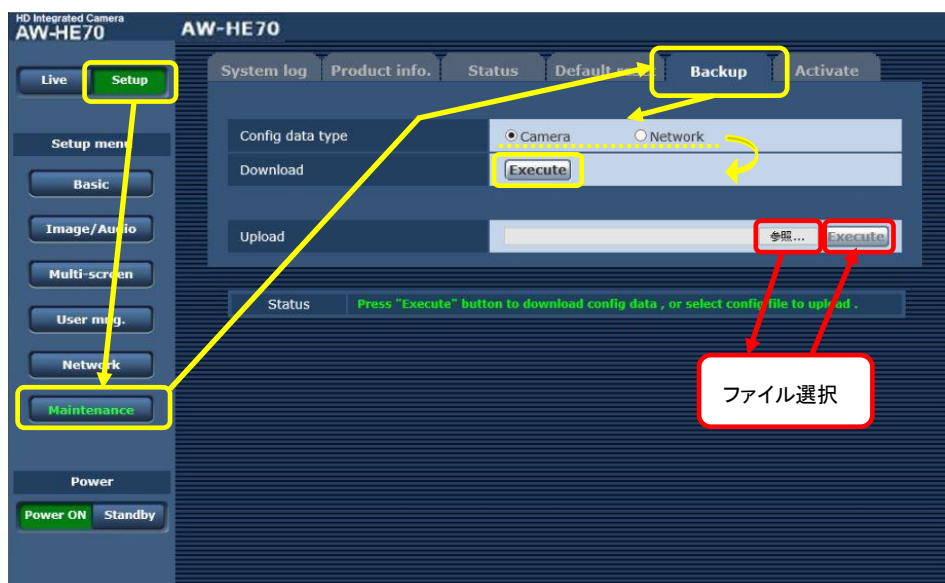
HD Integrated Camera
AW-HE70

AW-HE70

Live Setup

Setup menu

Basic

Image/Audio

Multi-screen

User mng.

Network

Maintenance

Power

Power ON Standby

System log | Product info. | Status | Default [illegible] | Backup | Activate

Config data type ◉Camera ○Network

Download Execute

Upload 参照... Execute

Status Press "Execute" button to download config data , or select config file to upload .

ファイル選択